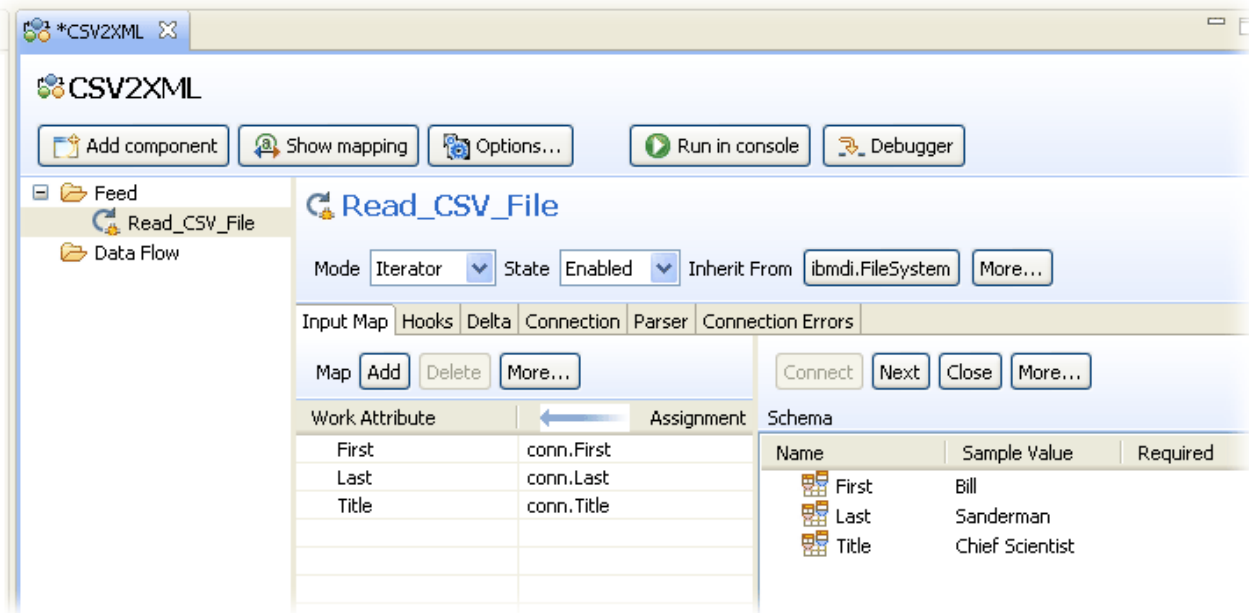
*CSV2XML

CSV2XML

Add component Show mapping Options... Run in console Debugger

Feed
Read_CSV_File
Data Flow

Read_CSV_File

Mode Iterator State Enabled Inherit From ibmdi.FileSystem More...

Input Map | Hooks | Delta | Connection | Parser | Connection Errors

Map Add Delete More...

Connect Next Close More...

| Work Attribute | Assignment |
|---|---|
| First | conn.First |
| Last | conn.Last |
| Title | conn.Title |

Schema

| Name | Sample Value | Required |
|---|---|---|
| First | Bill | |
| Last | Sanderman | |
| Title | Chief Scientist | |